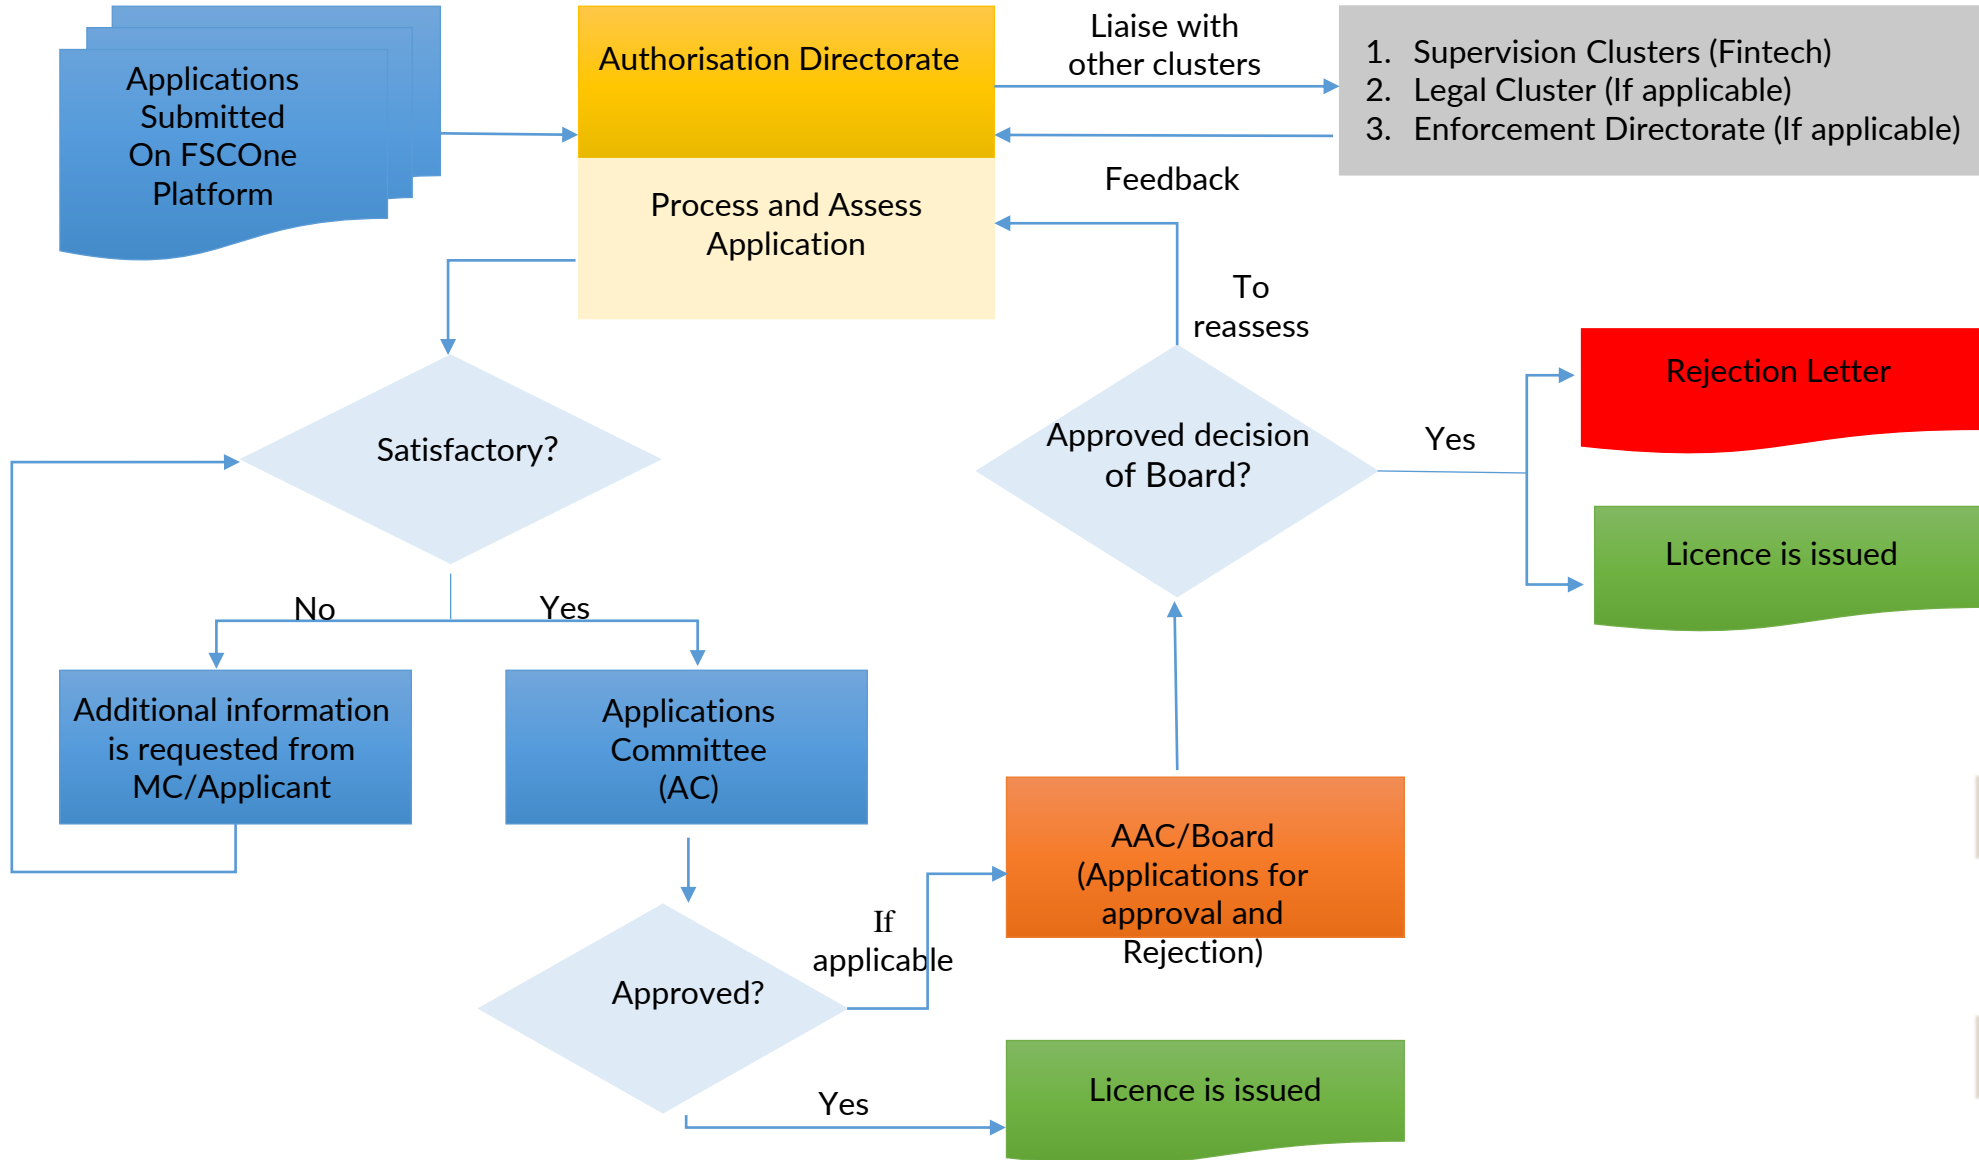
Applications Submitted On FSCOne Platform

Authorisation Directorate

Process and Assess Application

Liaise with other clusters

1. Supervision Clusters (Fintech)
2. Legal Cluster (If applicable)
3. Enforcement Directorate (If applicable)

Feedback

To reassess

Satisfactory?

Approved decision of Board?

Yes

Rejection Letter

Licence is issued

No

Yes

Additional information is requested from MC/Applicant

Applications Committee (AC)

AAC/Board (Applications for approval and Rejection)

If applicable

Approved?

Yes

Licence is issued